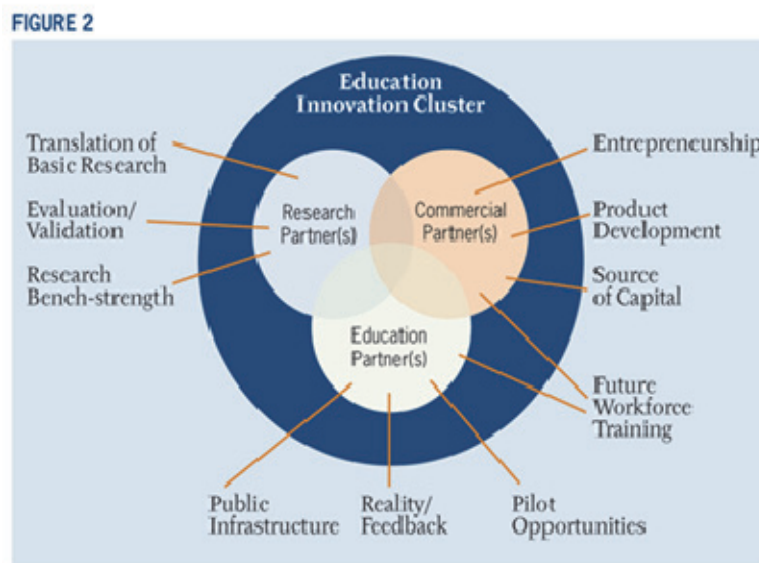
FIGURE 2

Education Innovation Cluster

Translation of Basic Research

Evaluation/ Validation

Research Bench-strength

Research Partner(s)

Commercial Partner(s)

Education Partner(s)

Entrepreneurship

Product Development

Source of Capital

Future Workforce Training

Public Infrastructure

Reality/ Feedback

Pilot Opportunities